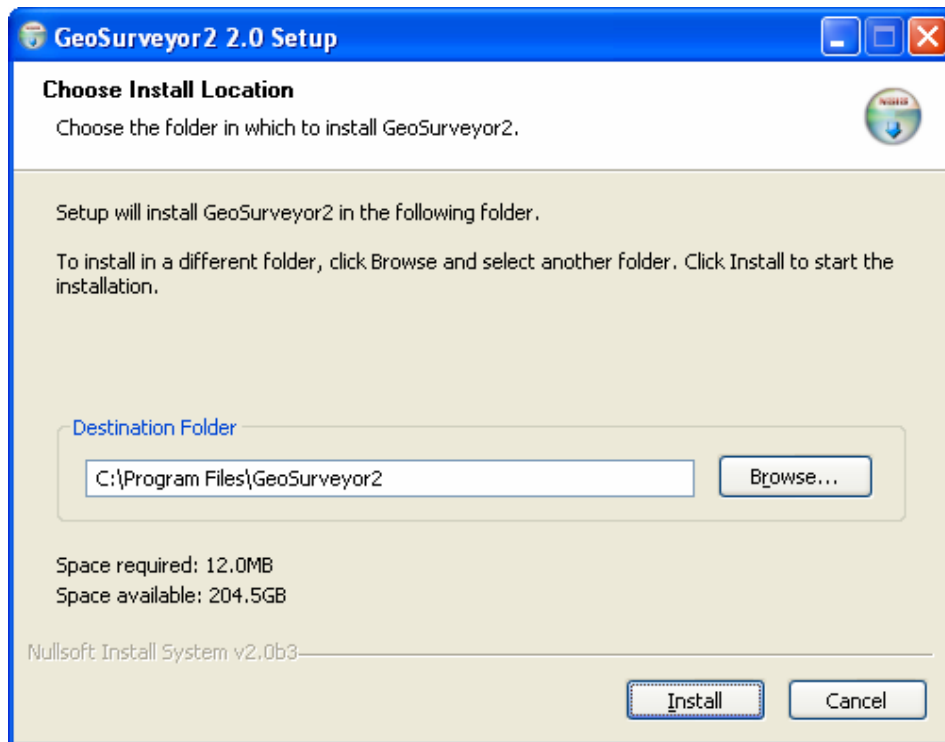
GeoSurveyor2 2.0 Setup

Choose Install Location

Choose the folder in which to install GeoSurveyor2.

Setup will install GeoSurveyor2 in the following folder.

To install in a different folder, click Browse and select another folder. Click Install to start the installation.

Destination Folder

C:\Program Files\GeoSurveyor2

Browse...

Space required: 12.0MB
Space available: 204.5GB

Nullsoft Install System v2.0b3

Install

Cancel